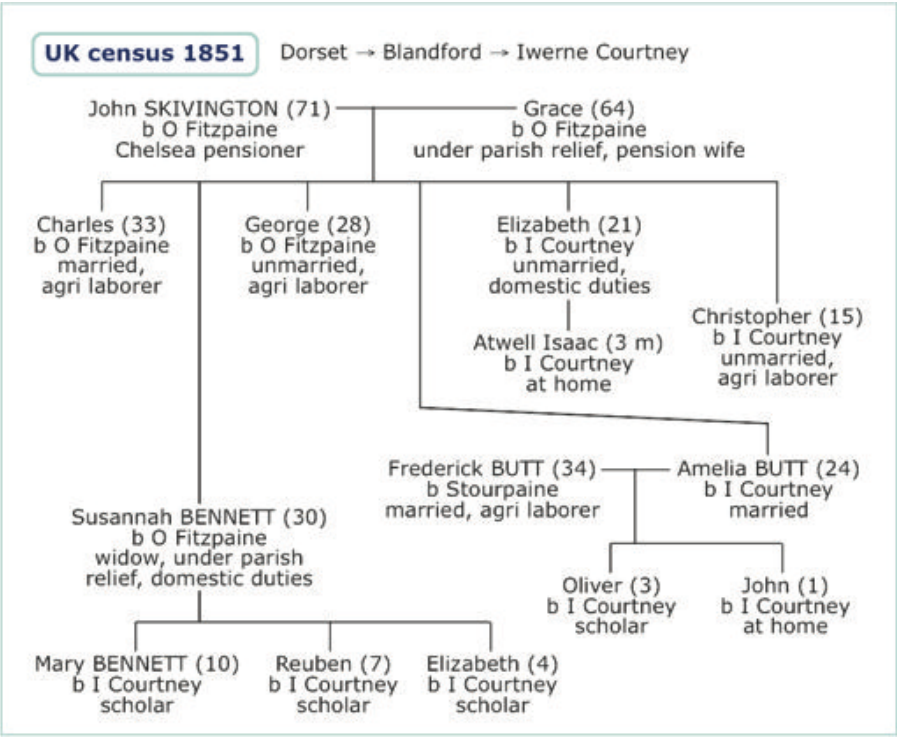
UK census 1851

Dorset → Blandford → Iwerne Courtney

John SKIVINGTON (71)
b O Fitzpaine
Chelsea pensioner

Grace (64)
b O Fitzpaine
under parish relief, pension wife

Charles (33)
b O Fitzpaine
married,
agri laborer

George (28)
b O Fitzpaine
unmarried,
agri laborer

Elizabeth (21)
b I Courtney
unmarried,
domestic duties

Atwell Isaac (3 m)
b I Courtney
at home

Christopher (15)
b I Courtney
unmarried,
agri laborer

Frederick BUTT (34)
b Stourpaine
married, agri laborer

Amelia BUTT (24)
b I Courtney
married

Susannah BENNETT (30)
b O Fitzpaine
widow, under parish
relief, domestic duties

Oliver (3)
b I Courtney
scholar

John (1)
b I Courtney
at home

Mary BENNETT (10)
b I Courtney
scholar

Reuben (7)
b I Courtney
scholar

Elizabeth (4)
b I Courtney
scholar